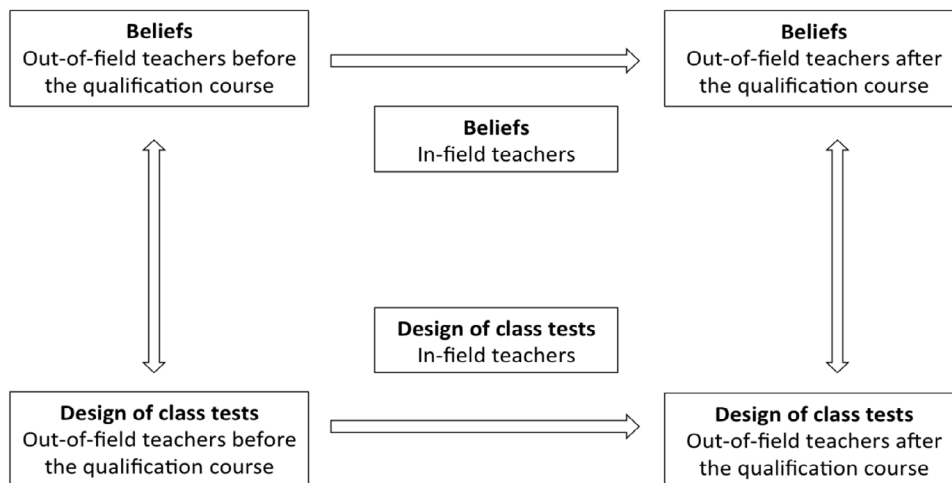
**Beliefs**
Out-of-field teachers before the qualification course

**Beliefs**
Out-of-field teachers after the qualification course

**Beliefs**
In-field teachers

**Design of class tests**
In-field teachers

**Design of class tests**
Out-of-field teachers before the qualification course

**Design of class tests**
Out-of-field teachers after the qualification course